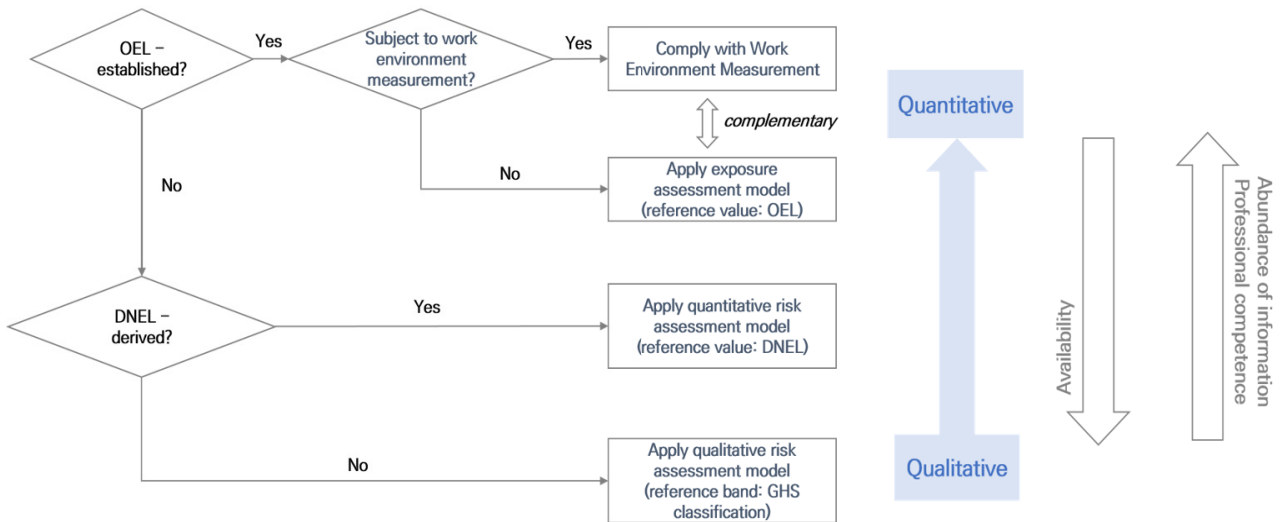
OEL – established?

Yes

Subject to work environment measurement?

Yes

Comply with Work Environment Measurement

complementary

No

No

Apply exposure assessment model (reference value: OEL)

DNEL – derived?

Yes

Apply quantitative risk assessment model (reference value: DNEL)

No

Apply qualitative risk assessment model (reference band: GHS classification)

Quantitative

Qualitative

Availability

Abundance of information
Professional competence